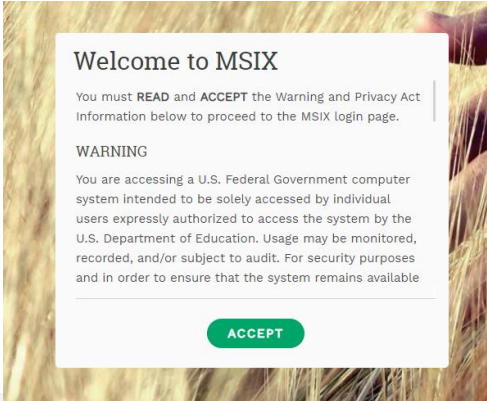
Welcome to MSIX

You must READ and ACCEPT the Warning and Privacy Act Information below to proceed to the MSIX login page.

WARNING

You are accessing a U.S. Federal Government computer system intended to be solely accessed by individual users expressly authorized to access the system by the U.S. Department of Education. Usage may be monitored, recorded, and/or subject to audit. For security purposes and in order to ensure that the system remains available

ACCEPT